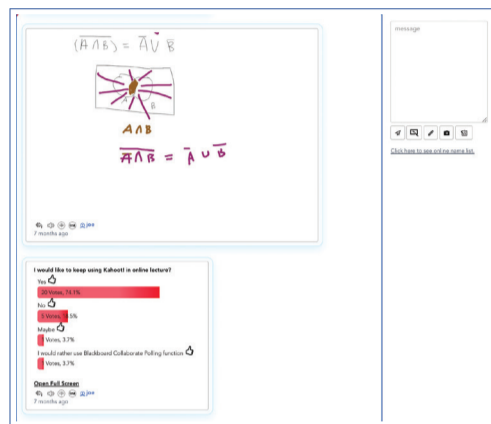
$(\overline{A \cap B}) = \overline{A} \cup \overline{B}$

A

B

$A \cap B$

$\overline{A \cap B} = \overline{A} \cup \overline{B}$

jon
7 months ago

I would like to keep using Kahoot! in online lecture?

Yes

20 Votes, 74.1%

No

5 Votes, 18.5%

Maybe

Votes, 3.7%

I would rather use Blackboard Collaborate Polling function

Votes, 3.7%

Open Full Screen

jon
7 months ago

message

Click here to see online name list.